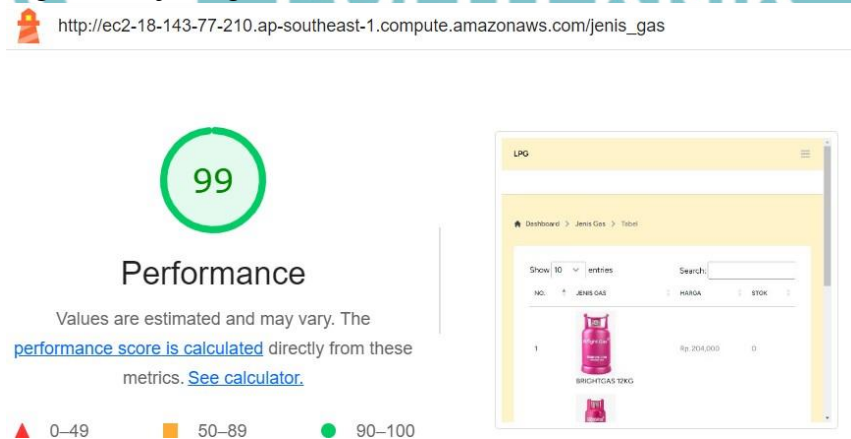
http://ec2-18-143-77-210.ap-southeast-1.compute.amazonaws.com/jenis_gas

99

Performance

Values are estimated and may vary. The performance score is calculated directly from these metrics. See calculator.

0–49 50–89 90–100

LPG

Dashboard > Jenis Gas > Tabel

Show 10 entries Search:

| NO. | JENIS GAS | HARGA | STOK |
|---|---|---|---|
| 1 | BRIGHTGAS 12KG | Rp 204,000 | 0 |